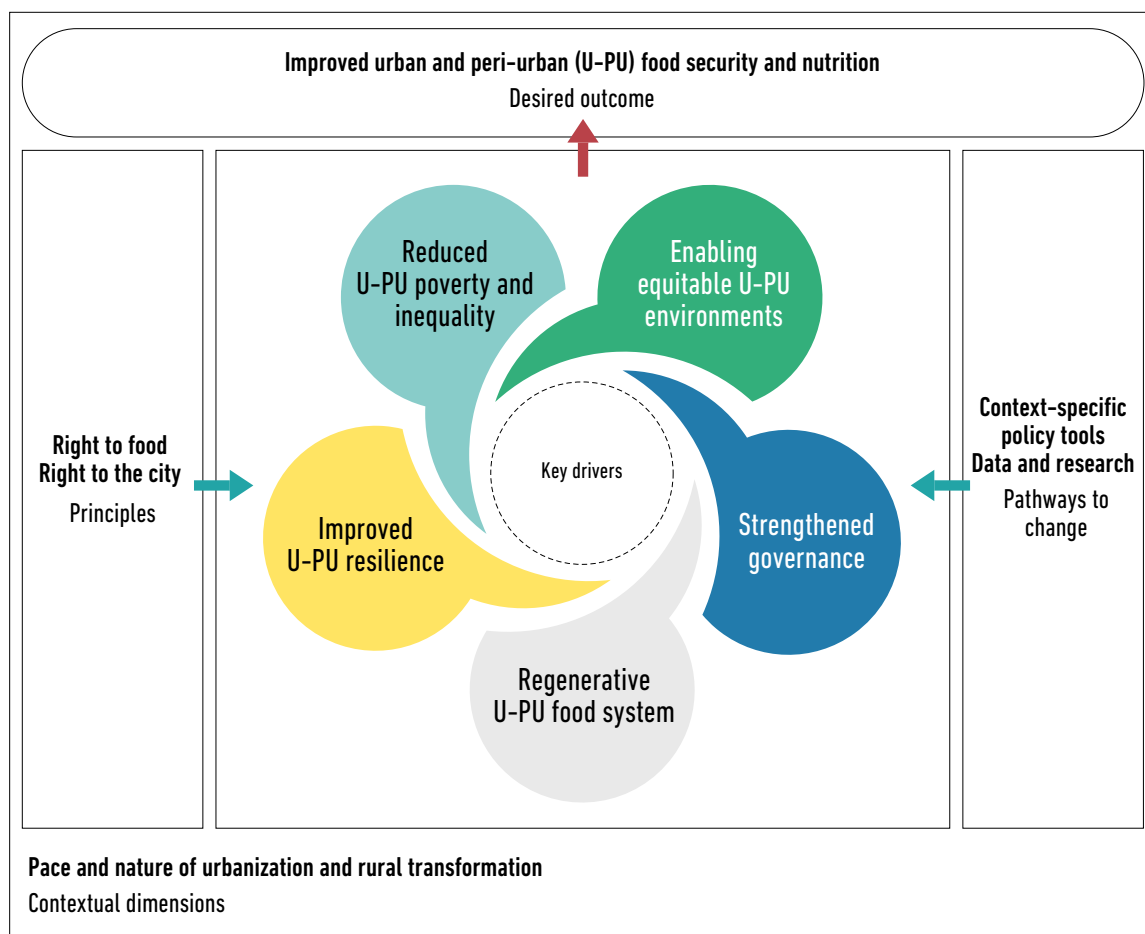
Improved urban and peri-urban (U-PU) food security and nutrition
Desired outcome

Right to food
Right to the city
Principles

Reduced U-PU poverty and inequality

Enabling equitable U-PU environments

Key drivers

Improved U-PU resilience

Strengthened governance

Regenerative U-PU food system

Context-specific policy tools
Data and research
Pathways to change

Pace and nature of urbanization and rural transformation
Contextual dimensions